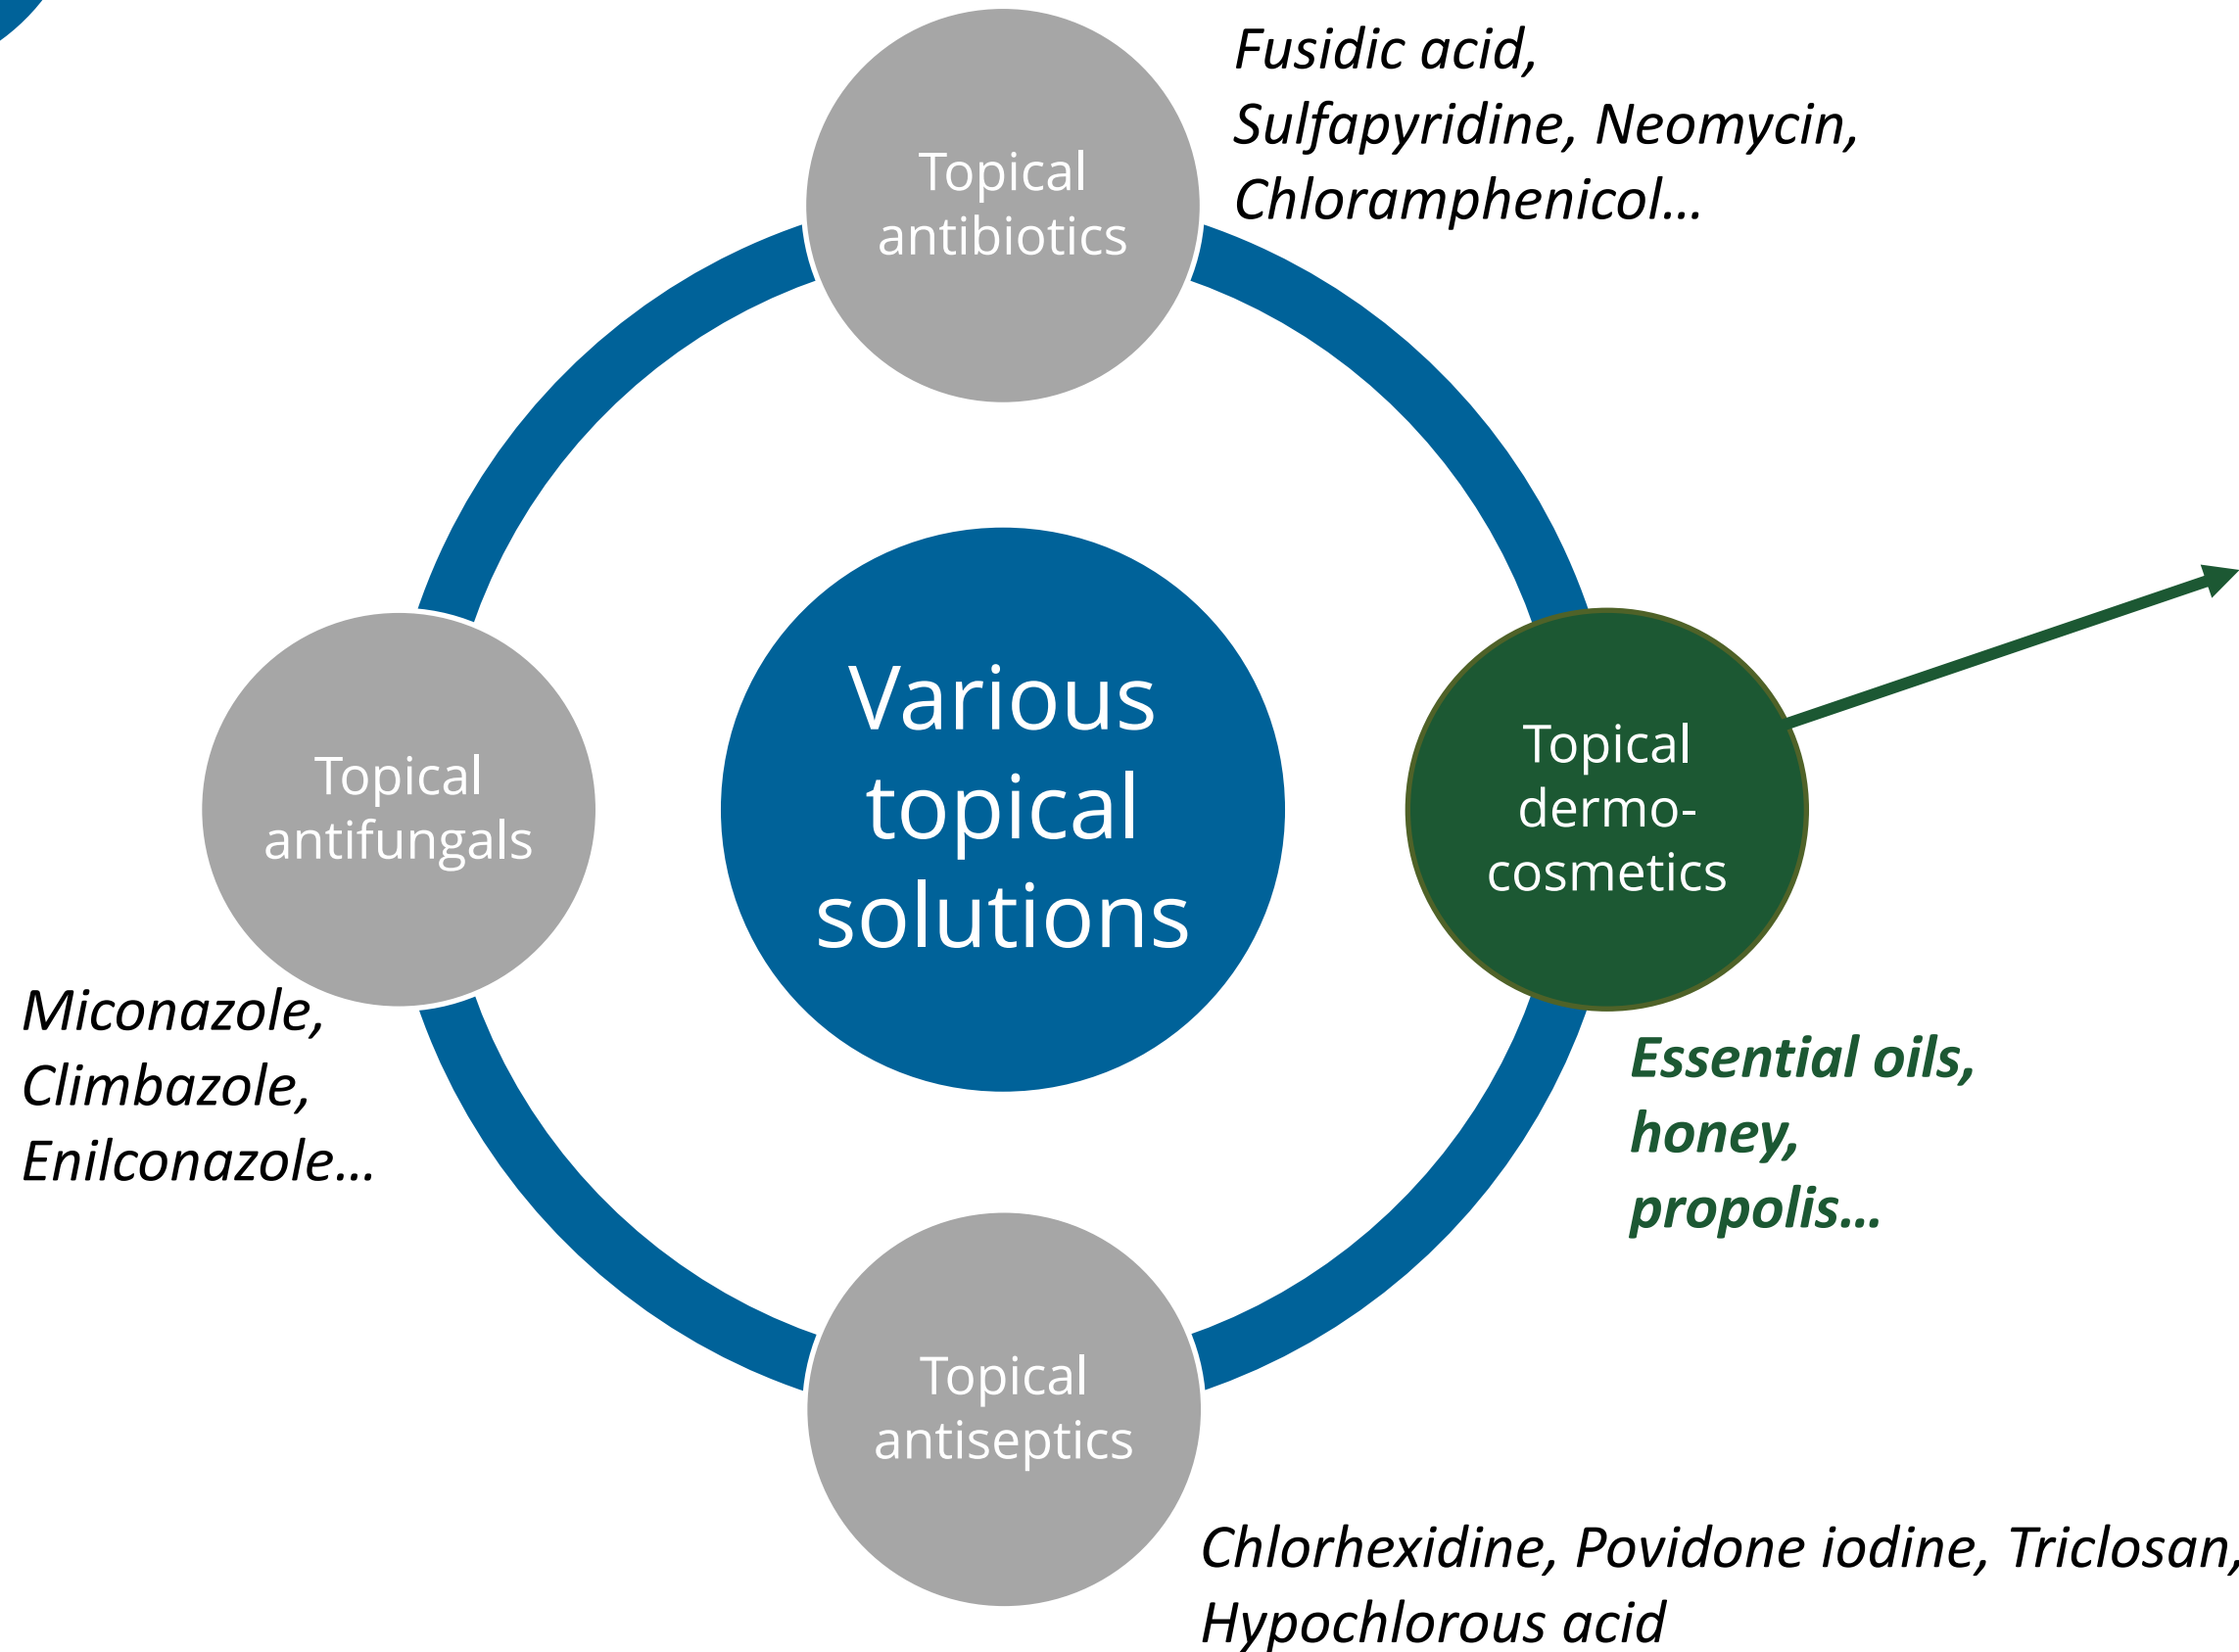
Topical antibiotics

Fusidic acid, Sulfapyridine, Neomycin, Chloramphenicol…

Topical antifungals

Various topical solutions

Topical dermo-cosmetics

Miconazole, Climbazole, Enilconazole…

Essential oils, honey, propolis…

Topical antiseptics

Chlorhexidine, Povidone iodine, Triclosan, Hypochlorous acid